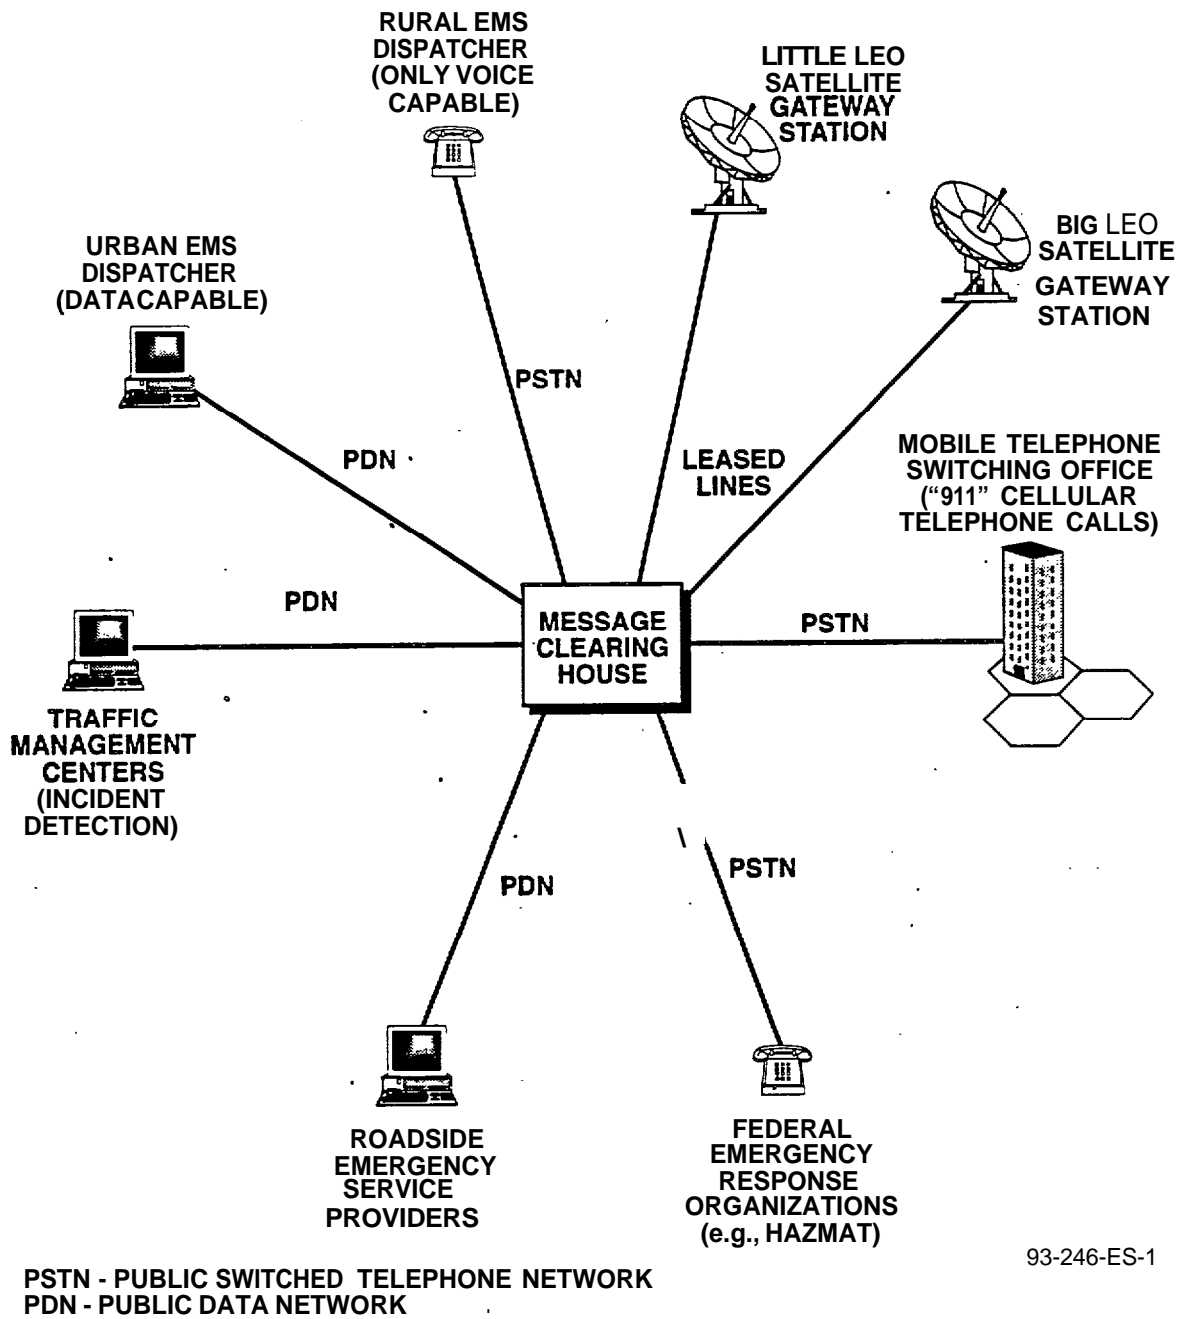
RURAL EMS DISPATCHER (ONLY VOICE CAPABLE)

LITTLE LEO SATELLITE GATEWAY STATION

URBAN EMS DISPATCHER (DATACAPABLE)

BIG LEO SATELLITE GATEWAY STATION

PSTN

PDN

LEASED LINES

MOBILE TELEPHONE SWITCHING OFFICE ("911" CELLULAR TELEPHONE CALLS)

PDN

MESSAGE CLEARING HOUSE

PSTN

TRAFFIC MANAGEMENT CENTERS (INCIDENT DETECTION)

PDN

PSTN

ROADSIDE EMERGENCY SERVICE PROVIDERS

FEDERAL EMERGENCY RESPONSE ORGANIZATIONS (e.g., HAZMAT)

93-246-ES-1

PSTN - PUBLIC SWITCHED TELEPHONE NETWORK
PDN - PUBLIC DATA NETWORK